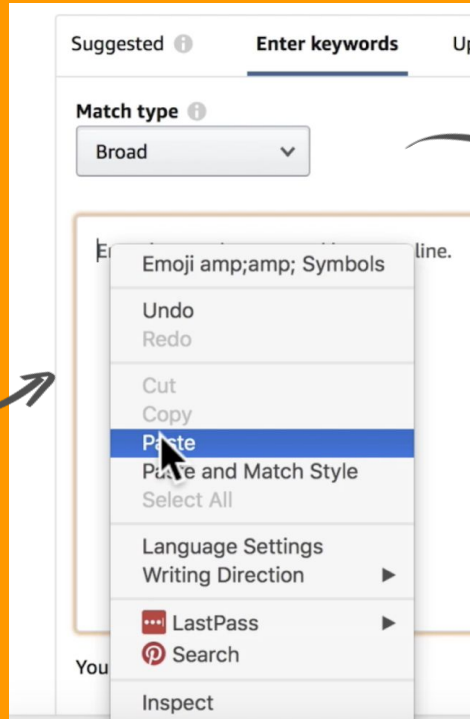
Suggested

Enter keywords

Up

Match type

Broad

E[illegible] line.

Emoji amp;amp; Symbols

Undo

Redo

Cut

Copy

Paste

Paste and Match Style

Select All

Language Settings

Writing Direction

LastPass

Search

Inspect

You